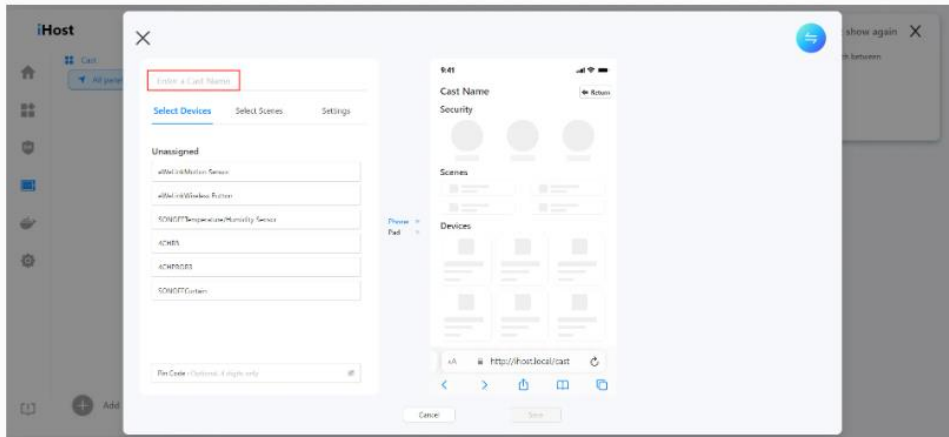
iHost

Cast

All panel

Add

show again ✕

h between

✕

Enter a Cast Name

Select Devices Select Scenes Settings

Unassigned

eWeLink Motion Sensor

eWeLink Wireless Button

SONOFF Temperature/Humidity Sensor

4CHR3

4CHPROR3

SONOFF Curtain

Pin Code : Optional, 4 digits only

Phone >
Pad >

9:41

Cast Name

Return

Security

Scenes

Devices

aA http://ihost.local/cast

Cancel

Save